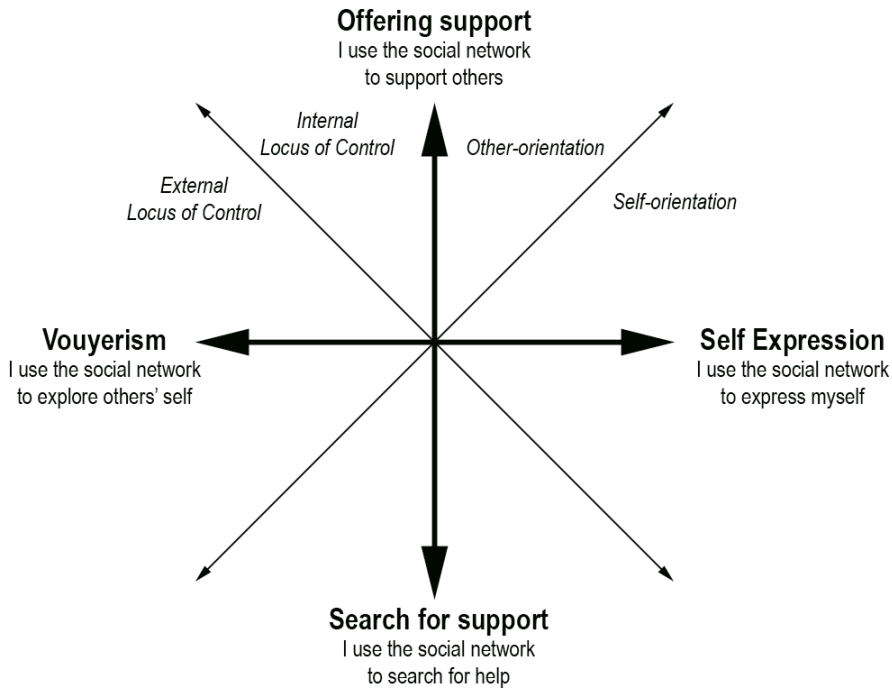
Offering support
I use the social network to support others

Internal Locus of Control

Other-orientation

External Locus of Control

Self-orientation

Vouyerism
I use the social network to explore others' self

Self Expression
I use the social network to express myself

Search for support
I use the social network to search for help